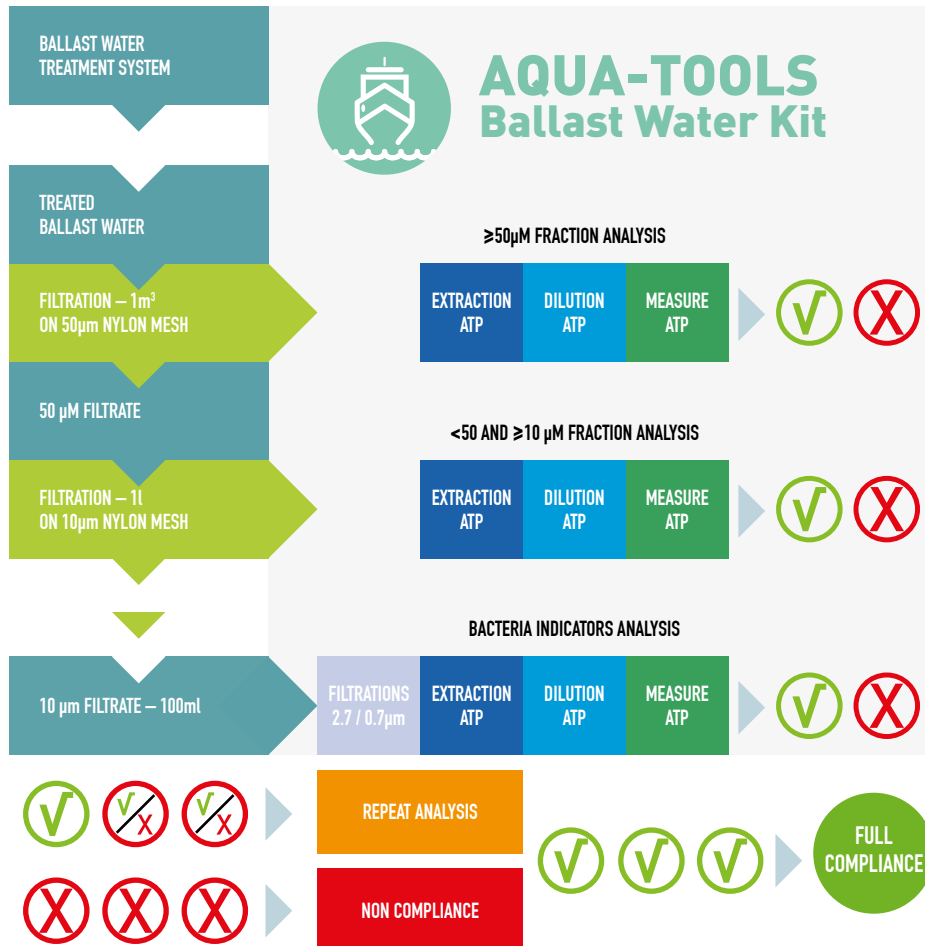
BALLAST WATER TREATMENT SYSTEM

AQUA-TOOLS
Ballast Water Kit

TREATED BALLAST WATER

≥50µM FRACTION ANALYSIS

FILTRATION – 1m³ ON 50µm NYLON MESH

EXTRACTION ATP | DILUTION ATP | MEASURE ATP

√ X

50 µM FILTRATE

<50 AND ≥10 µM FRACTION ANALYSIS

FILTRATION – 1l ON 10µm NYLON MESH

EXTRACTION ATP | DILUTION ATP | MEASURE ATP

√ X

BACTERIA INDICATORS ANALYSIS

10 µm FILTRATE – 100ml

FILTRATIONS 2.7 / 0.7µm | EXTRACTION ATP | DILUTION ATP | MEASURE ATP

√ X

√ √/X √/X

REPEAT ANALYSIS

X X X

NON COMPLIANCE

√ √ √

FULL COMPLIANCE